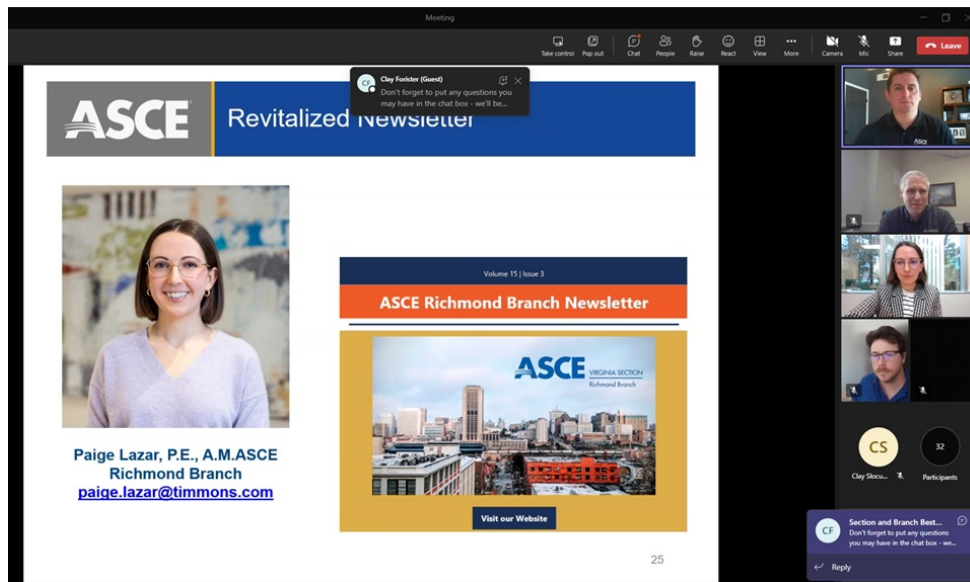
Meeting

Take control Pop out Chat People Raise React View More Camera Mic Share Leave

CF Clay Forister (Guest)
Don't forget to put any questions you may have in the chat box - we'll be...

ASCE Revitalized Newsletter

Paige Lazar, P.E., A.M.ASCE
Richmond Branch
paige.lazar@timmons.com

Volume 15 | Issue 3
ASCE Richmond Branch Newsletter
ASCE VIRGINIA SECTION Richmond Branch
Visit our Website

25

CS
Clay Slocu...
32
Participants

CF Section and Branch Best...
Don't forget to put any questions you may have in the chat box - we...
Reply